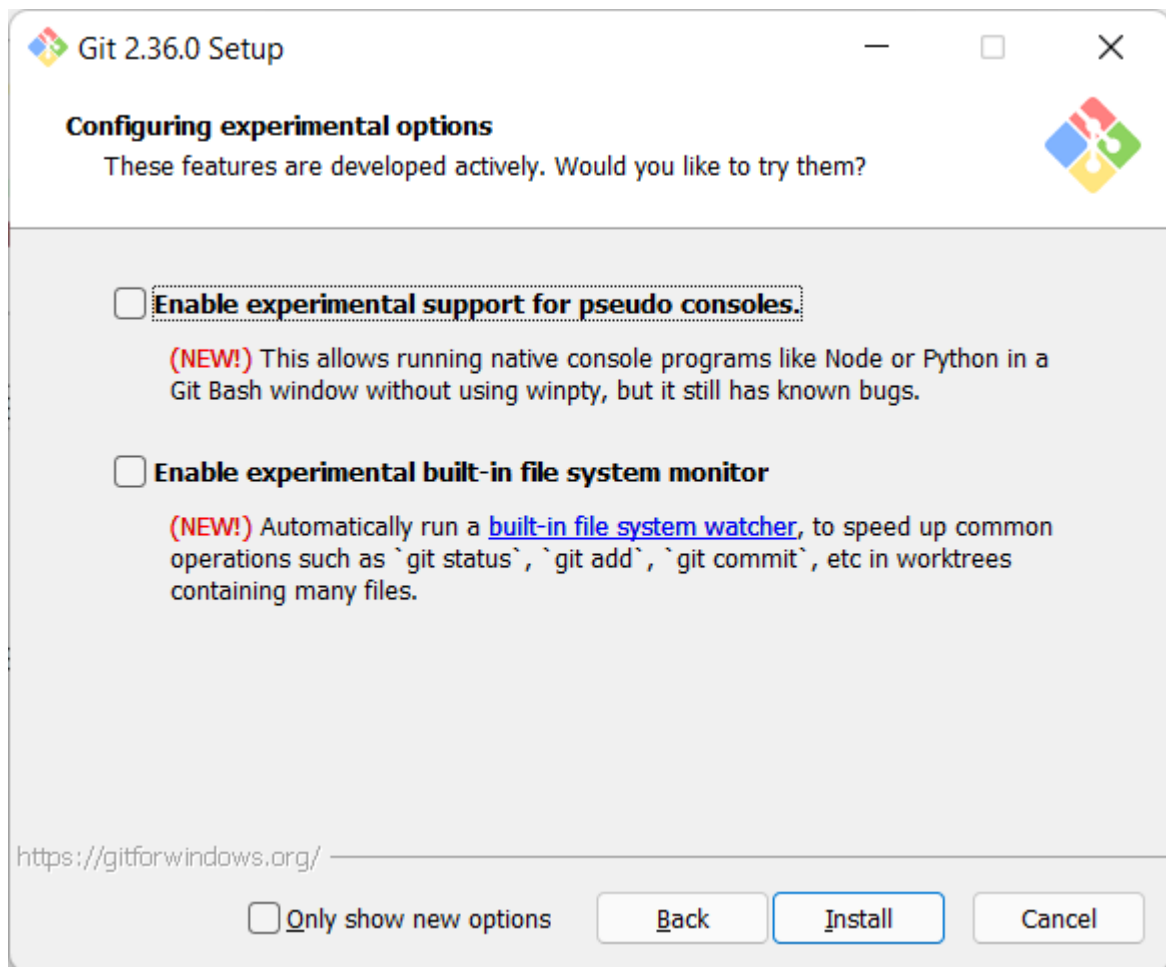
Git 2.36.0 Setup

Configuring experimental options

These features are developed actively. Would you like to try them?

Enable experimental support for pseudo consoles.

(NEW!) This allows running native console programs like Node or Python in a Git Bash window without using winpty, but it still has known bugs.

Enable experimental built-in file system monitor

(NEW!) Automatically run a built-in file system watcher, to speed up common operations such as `git status`, `git add`, `git commit`, etc in worktrees containing many files.

https://gitforwindows.org/

Only show new options

Back

Install

Cancel